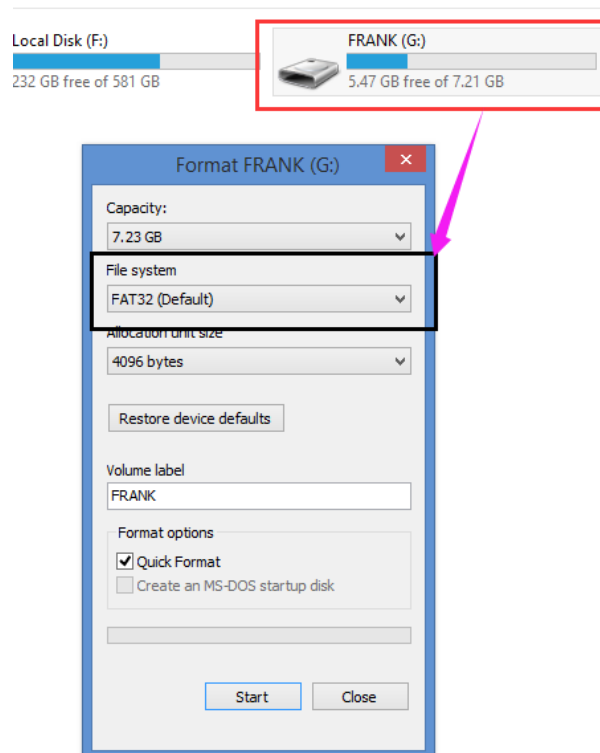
Local Disk (F:)
232 GB free of 581 GB

FRANK (G:)
5.47 GB free of 7.21 GB

Format FRANK (G:)

Capacity:
7.23 GB

File system
FAT32 (Default)

Allocation unit size
4096 bytes

Restore device defaults

Volume label
FRANK

Format options
Quick Format
Create an MS-DOS startup disk

Start
Close